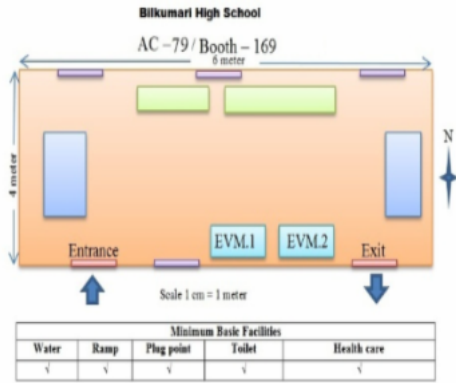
Bilkumari High School

AC –79 / Booth – 169

6 meter

4 meter

N

EVM.1

EVM.2

Entrance

Exit

Scale 1 cm = 1 meter

| Minimum Basic Facilities | | | | |
|---|---|---|---|---|
| Water | Ramp | Plug point | Toilet | Health care |
| √ | √ | √ | √ | √ |